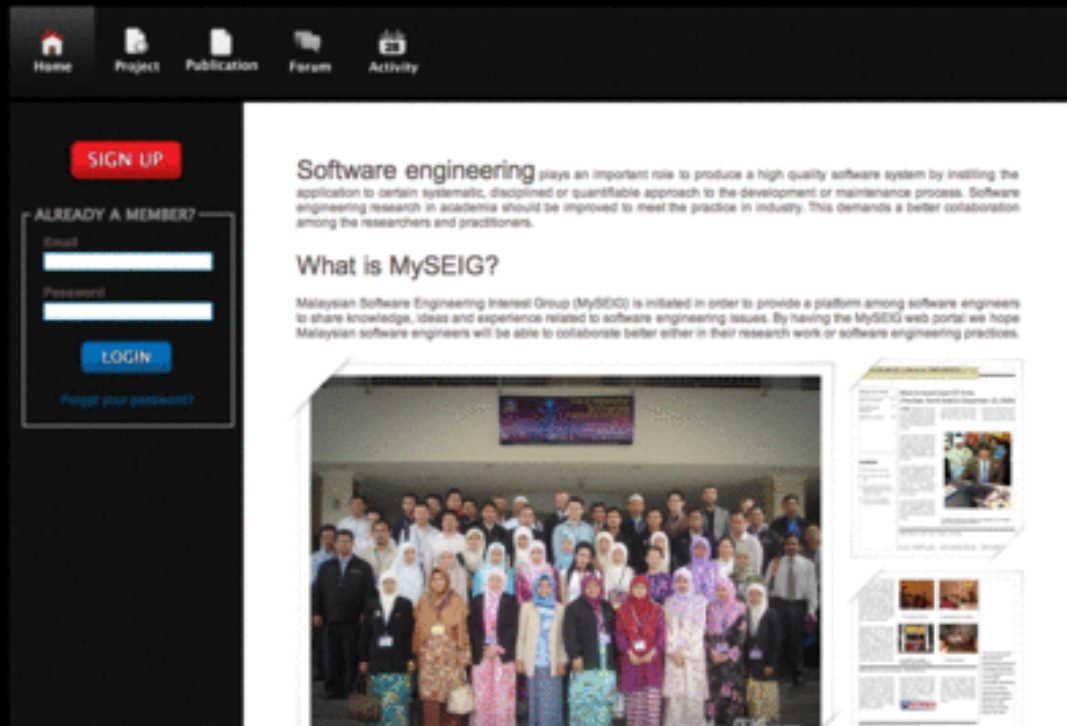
Home Project Publication Forum Activity

SIGN UP

ALREADY A MEMBER?

Email

Password

LOGIN

Forgot your password?

Software engineering plays an important role to produce a high quality software system by instilling the application to certain systematic, disciplined or quantifiable approach to the development or maintenance process. Software engineering research in academia should be improved to meet the practice in industry. This demands a better collaboration among the researchers and practitioners.

What is MySEIG?

Malaysian Software Engineering Interest Group (MySEIG) is initiated in order to provide a platform among software engineers to share knowledge, ideas and experience related to software engineering issues. By having the MySEIG web portal we hope Malaysian software engineers will be able to collaborate better either in their research work or software engineering practices.